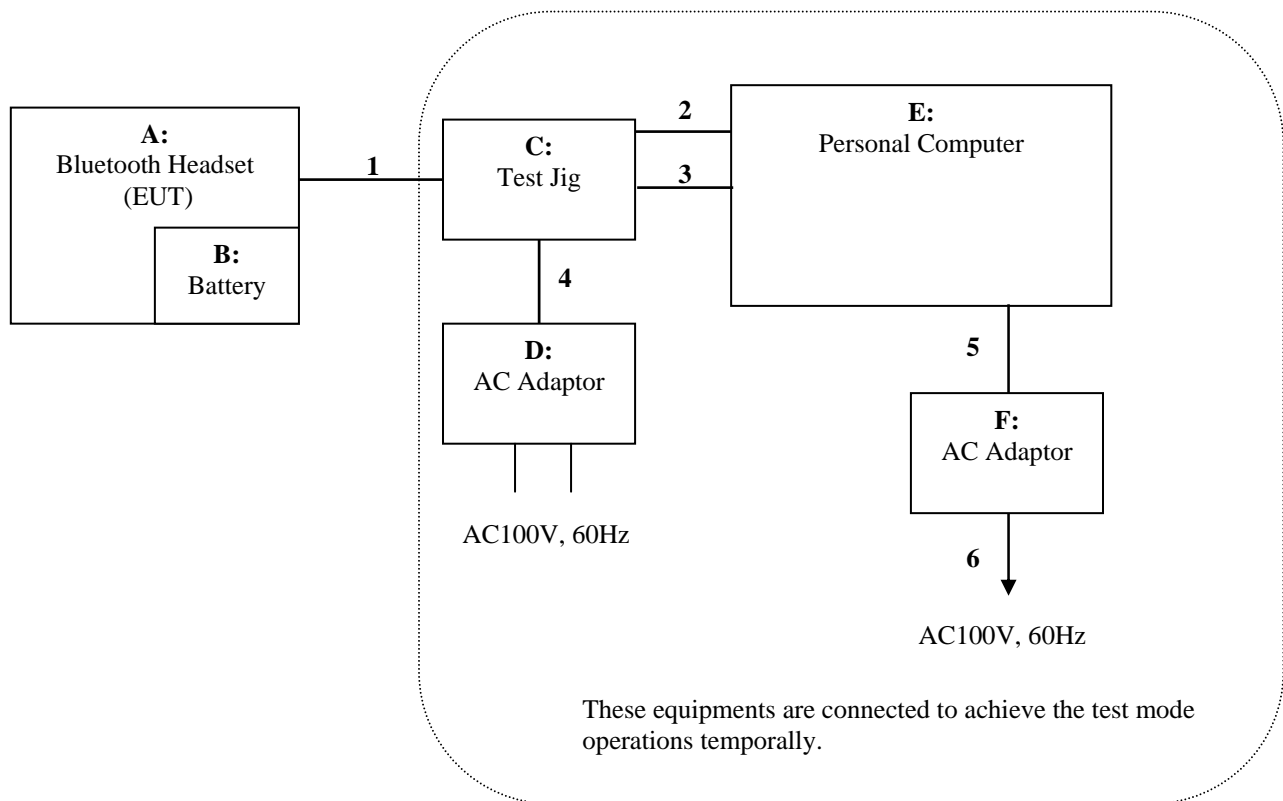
A:
Bluetooth Headset
(EUT)

B:
Battery

1

C:
Test Jig

2

3

E:
Personal Computer

4

D:
AC Adaptor

AC100V, 60Hz

5

F:
AC Adaptor

6

AC100V, 60Hz

These equipments are connected to achieve the test mode operations temporally.